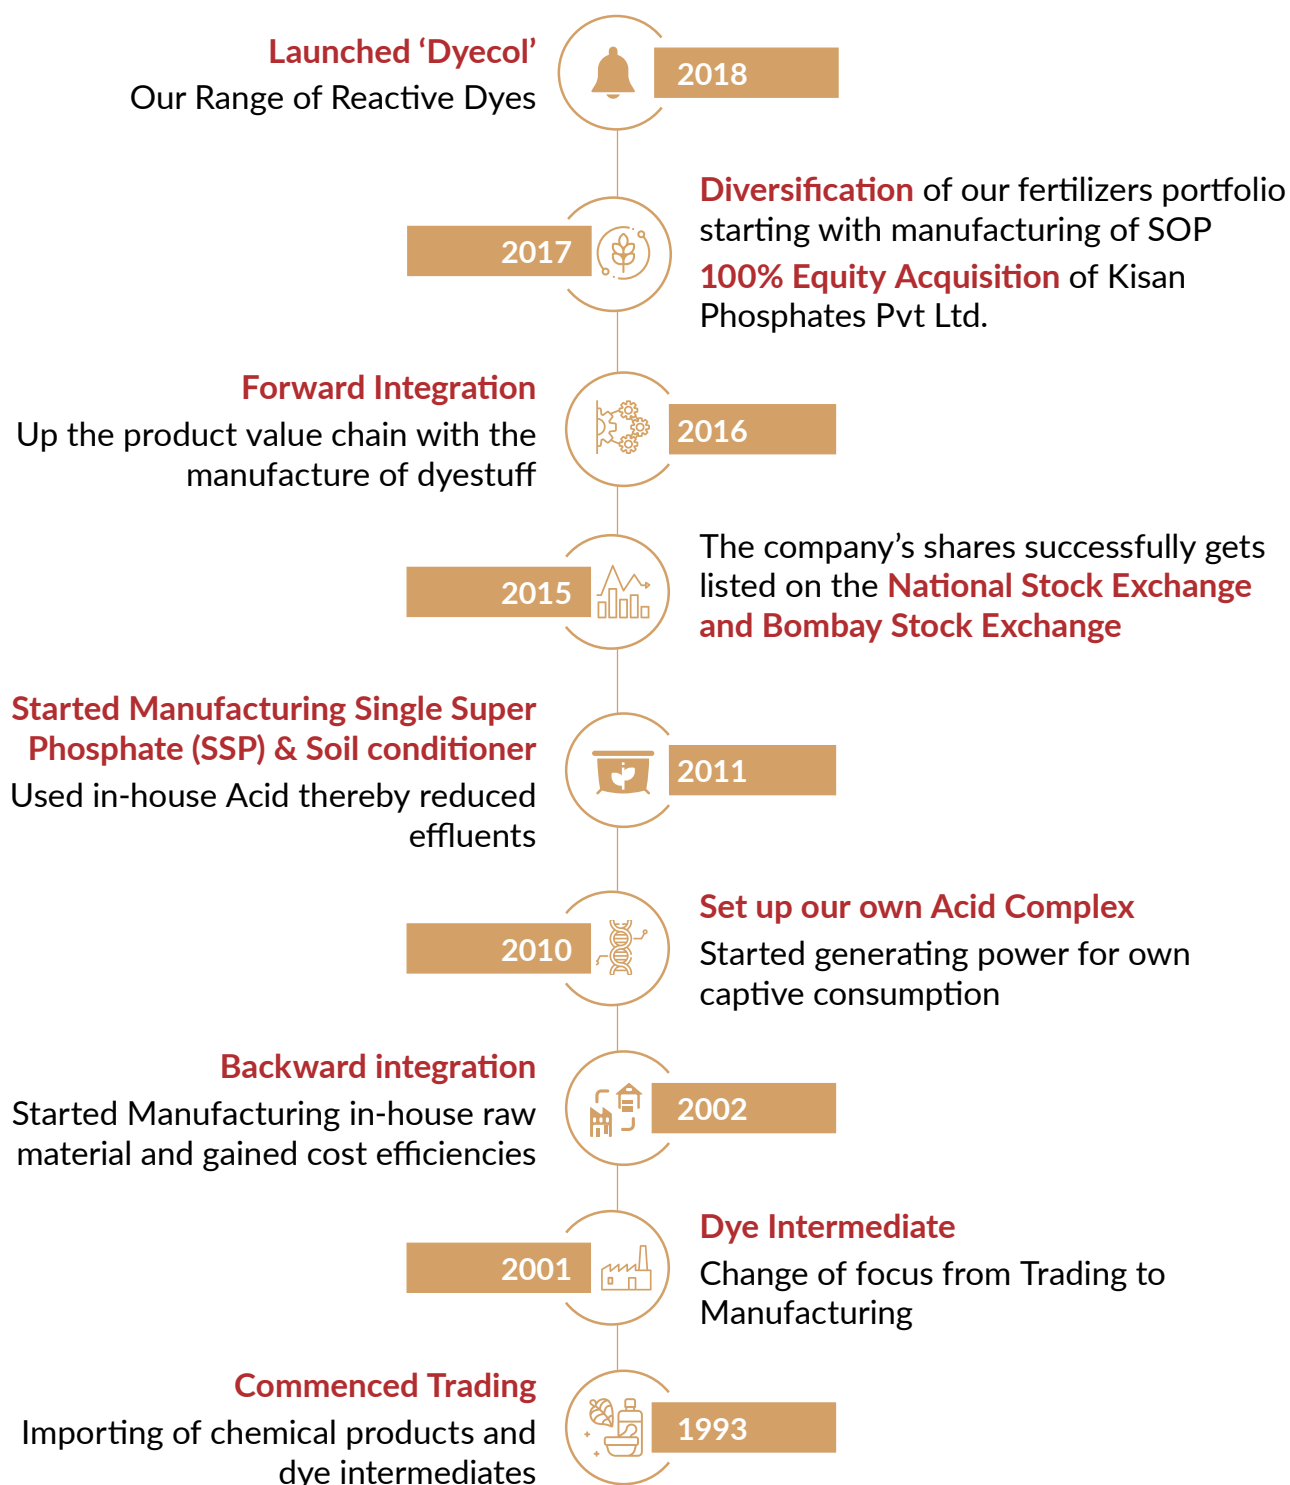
Launched ‘Dyecol’
Our Range of Reactive Dyes

2018

2017

Diversification of our fertilizers portfolio starting with manufacturing of SOP

100% Equity Acquisition of Kisan Phosphates Pvt Ltd.

Forward Integration
Up the product value chain with the manufacture of dyestuff

2016

2015

The company’s shares successfully gets listed on the National Stock Exchange and Bombay Stock Exchange

Started Manufacturing Single Super Phosphate (SSP) & Soil conditioner
Used in-house Acid thereby reduced effluents

2011

2010

Set up our own Acid Complex
Started generating power for own captive consumption

Backward integration
Started Manufacturing in-house raw material and gained cost efficiencies

2002

2001

Dye Intermediate
Change of focus from Trading to Manufacturing

Commenced Trading
Importing of chemical products and dye intermediates

1993